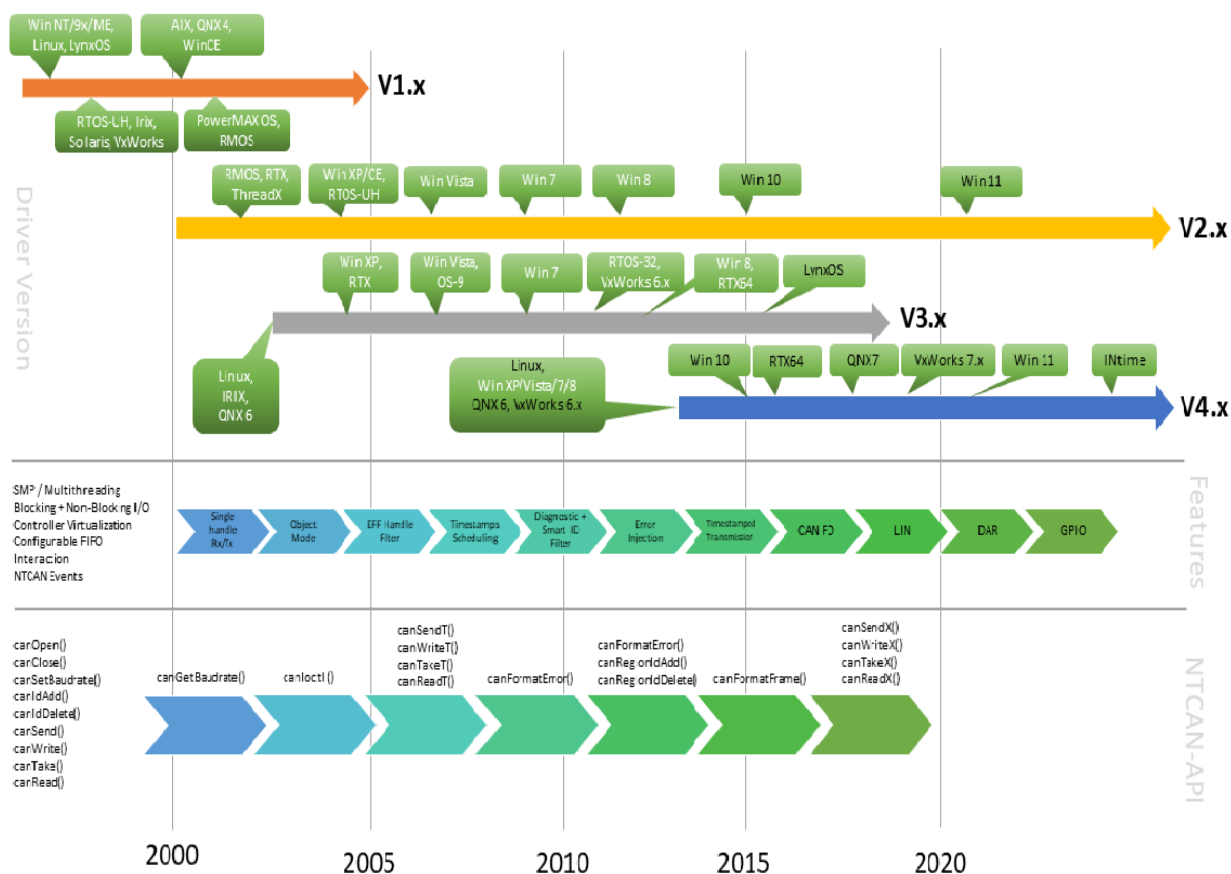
Win NT/9x/ME, Linux, LynxOS

AIX, QNX4, WinCE

V1.x

RTOS-UH, Irix, Solaris, VxWorks

PowerMAX OS, RMOS

Driver Version

RMOS, RTX, ThreadX

Win XP/CE, RTOS-UH

Win Vista

Win 7

Win 8

Win 10

Win11

V2.x

Win XP, RTX

Win Vista, OS-9

Win 7

RTOS-32, VxWorks 6.x

Win 8, RTX64

LynxOS

V3.x

Linux, IRIX, QNX 6

Linux, Win XP/Vista/7/8 QNX 6, VxWorks 6.x

Win 10

RTX64

QNX7

VxWorks 7.x

Win 11

INtime

V4.x

SMP / Multithreading
Blocking + Non-Blocking I/O
Controller Virtualization
Configurable FIFO
Interaction
NTCAN Events

Single handle Rx/Tx

Object Mode

EFF Handle Filter

Timestamps Scheduling

Diagnostic + Smart ID Filter

Error Injection

Timestamped Transmission

CAN FD

LIN

DAR

GPIO

Features

canOpen()
canClose()
canSetBaudrate()
canIdAdd()
canIdDelete()
canSend()
canWrite()
canTake()
canRead()

canGetBaudrate()

canIoctl()

canSendT()
canWriteT()
canTakeT()
canReadT()

canFormatError()

canFormatError()
canRegionIdAdd()
canRegionIdDelete()

canFormatFrame()

canSendX()
canWriteX()
canTakeX()
canReadX()

NTCAN-API

2000

2005

2010

2015

2020